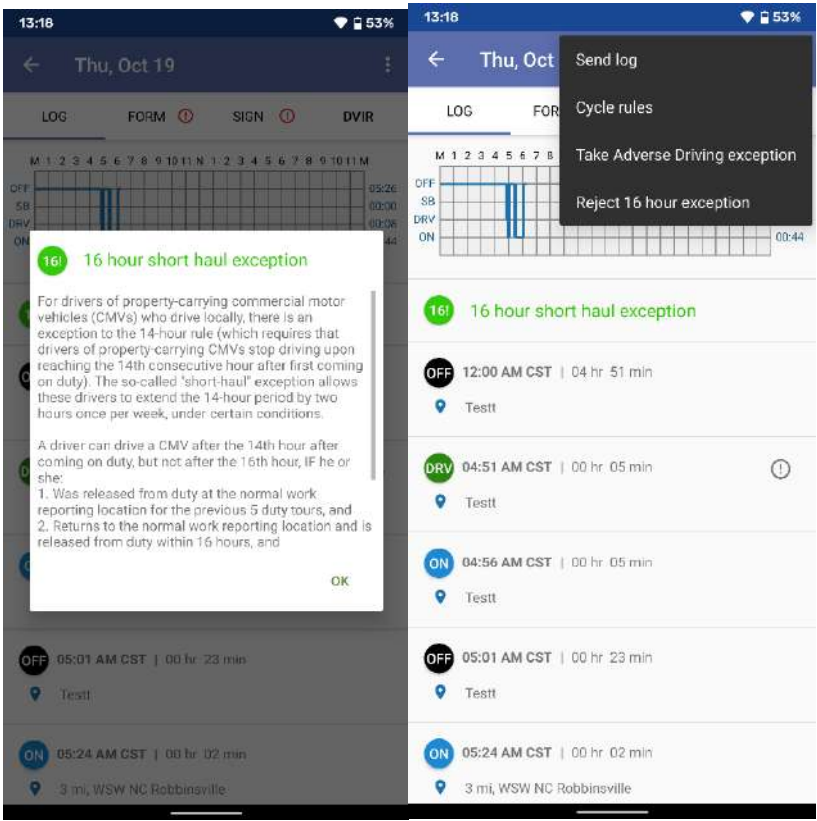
13:18 53%

Thu, Oct 19

LOG FORM SIGN DVIR

M 1 2 3 4 5 6 7 8 9 10 11 N 1 2 3 4 5 6 7 8 9 10 11 M

OFF 05:26
SB 00:00
DRV 00:06
ON 00:44

16! 16 hour short haul exception

For drivers of property-carrying commercial motor vehicles (CMVs) who drive locally, there is an exception to the 14-hour rule (which requires that drivers of property-carrying CMVs stop driving upon reaching the 14th consecutive hour after first coming on duty). The so-called "short-haul" exception allows these drivers to extend the 14-hour period by two hours once per week, under certain conditions.

A driver can drive a CMV after the 14th hour after coming on duty, but not after the 16th hour, IF he or she:
1. Was released from duty at the normal work reporting location for the previous 5 duty tours, and
2. Returns to the normal work reporting location and is released from duty within 16 hours, and

OK

OFF 05:01 AM CST | 00 hr 23 min
Testt

ON 05:24 AM CST | 00 hr 02 min
3 mi, WSW NC Robbinsville

13:18 53%

Thu, Oct

Send log
Cycle rules
Take Adverse Driving exception
Reject 16 hour exception

LOG FOR

M 1 2 3 4 5 6 7 8

OFF
SB
DRV
ON 00:44

16! 16 hour short haul exception

OFF 12:00 AM CST | 04 hr 51 min
Testt

DRV 04:51 AM CST | 00 hr 05 min
Testt

ON 04:56 AM CST | 00 hr 05 min
Testt

OFF 05:01 AM CST | 00 hr 23 min
Testt

ON 05:24 AM CST | 00 hr 02 min
3 mi, WSW NC Robbinsville